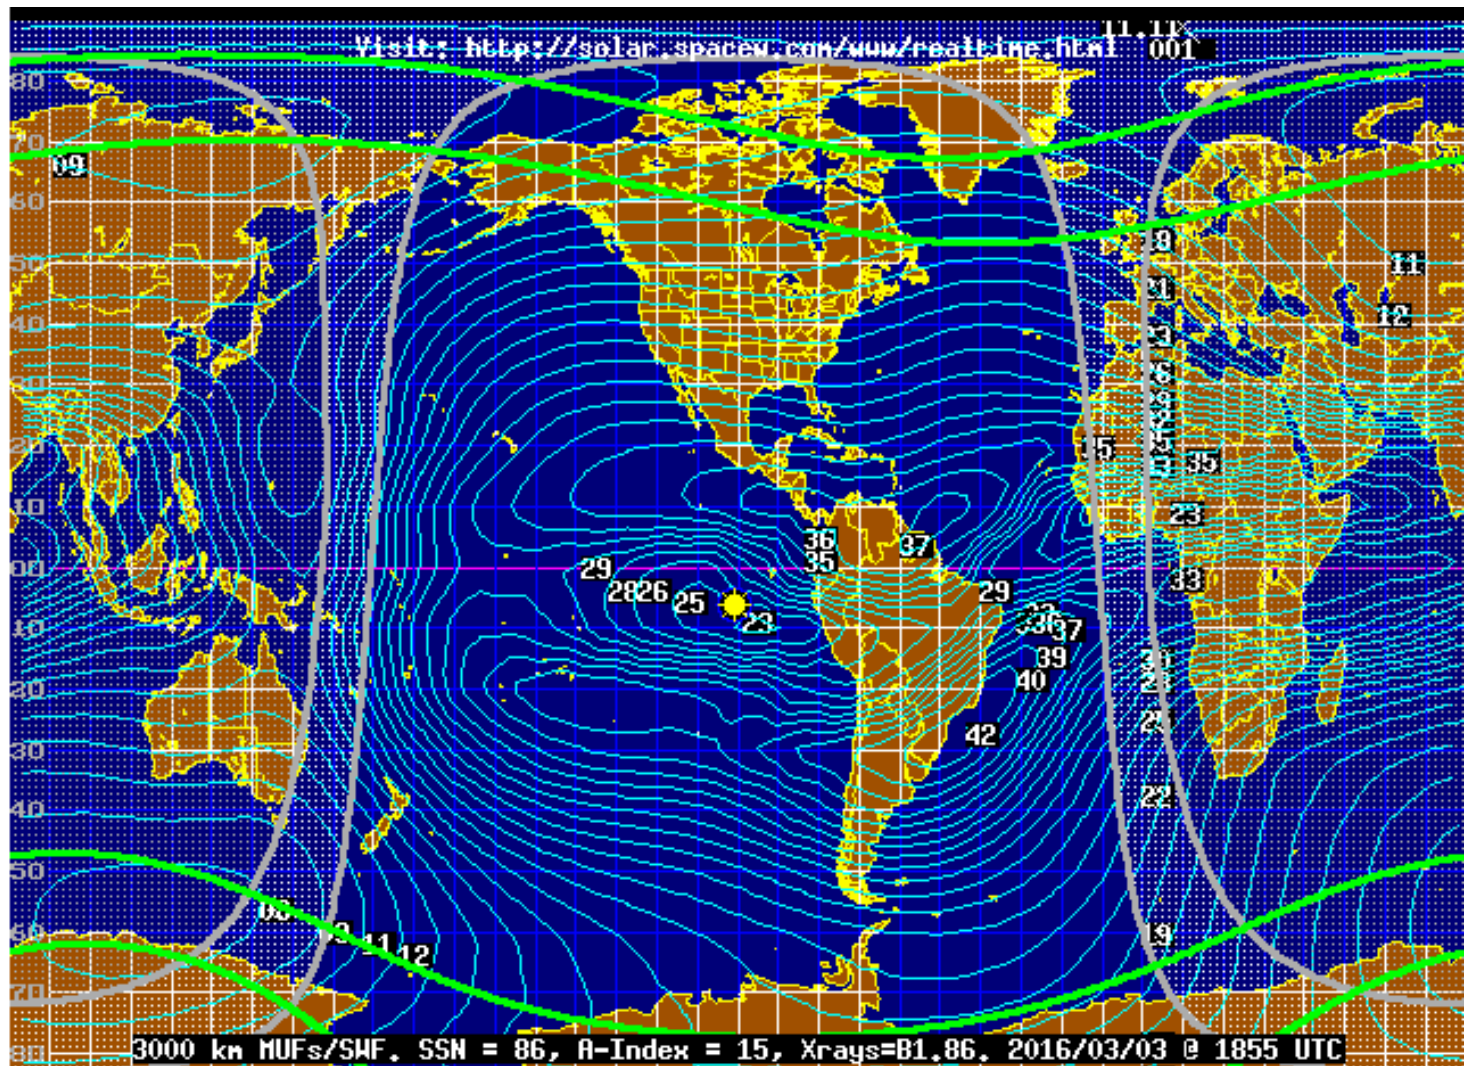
11.11%
Visit: http://solar.spacew.com/www/realtime.html 001
80
70
60
50
40
30
20
10
00
10
20
30
40
50
60
70
80
09
19
11
21
12
33
35
15
23
36
35
37
29
33
29
2826
25
23
29
33
37
39
40
42
22
19
08
11
12
3000 km MUFs/SWF, SSN = 86, A-Index = 15, Xrays=B1.86, 2016/03/03 @ 1855 UTC